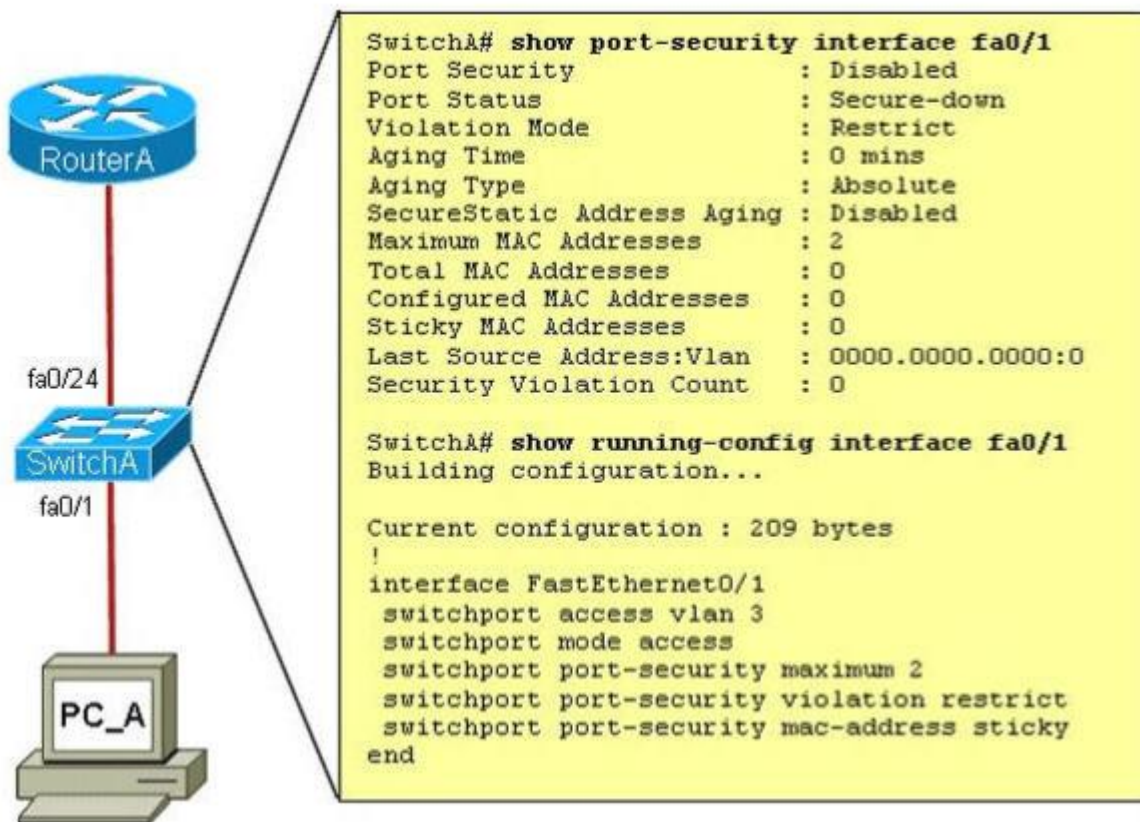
RouterA

fa0/24

SwitchA

fa0/1

PC_A

SwitchA# **show port-security interface fa0/1**
Port Security : Disabled
Port Status : Secure-down
Violation Mode : Restrict
Aging Time : 0 mins
Aging Type : Absolute
SecureStatic Address Aging : Disabled
Maximum MAC Addresses : 2
Total MAC Addresses : 0
Configured MAC Addresses : 0
Sticky MAC Addresses : 0
Last Source Address:Vlan : 0000.0000.0000:0
Security Violation Count : 0

SwitchA# **show running-config interface fa0/1**
Building configuration...

Current configuration : 209 bytes
!
interface FastEthernet0/1
switchport access vlan 3
switchport mode access
switchport port-security maximum 2
switchport port-security violation restrict
switchport port-security mac-address sticky
end